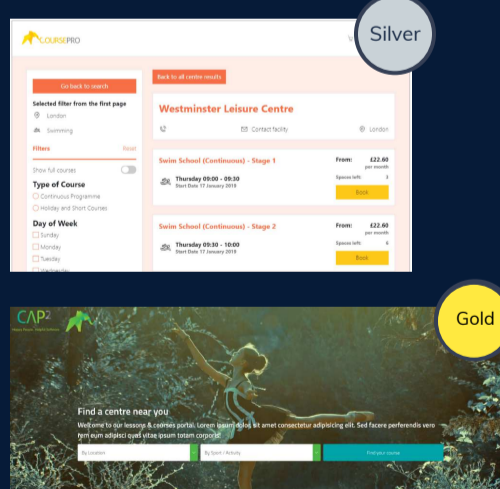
COURSEPRO

Silver

Go back to search

Selected filter from the first page

London

Swimming

Filters

Reset

Show full courses

Type of Course

Continuous Programme

Holiday and Short Courses

Day of Week

Sunday

Monday

Tuesday

Wednesday

Back to all centre results

Westminster Leisure Centre

Contact facility

London

Swim School (Continuous) - Stage 1

Thursday 09:00 - 09:30

Start Date 17 January 2019

From: £22.60 per month

Spaces left: 3

Book

Swim School (Continuous) - Stage 2

Thursday 09:30 - 10:00

Start Date 17 January 2019

From: £22.60 per month

Spaces left: 6

Book

CAP2

Gold

Find a centre near you

Welcome to our lessons & courses portal. Lorem ipsum dolor sit amet consectetur adipisicing elit. Sed facere perferendis vero rem eum adipisci quod vitae ipsum totam corporis!

By Location

By Sport / Activity

Find your course